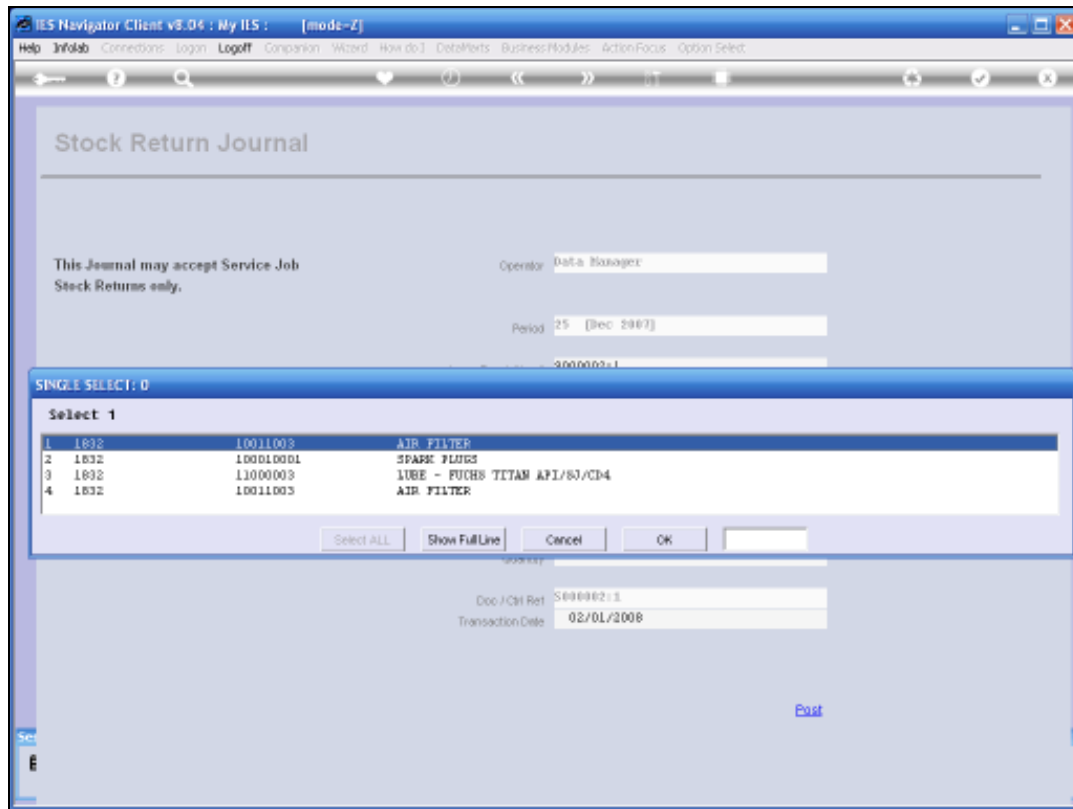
IES Navigator Client v8.04 : My IES : [mode-Z]

Help Infolab Connections Logon Logoff Companion Wizard How do I DataMarts BusinessModules ActionFocus Option Select

Stock Return Journal

This Journal may accept Service Job Stock Returns only.

Operator Data Manager

Period 25 [Dec 2007]

S000002:1

SINGLE SELECT: 0

Select 1

| | | | |
|---|---|---|---|
| 1 | 1832 | 10011003 | AIR FILTER |
| 2 | 1832 | 100010001 | SPARK PLUGS |
| 3 | 1832 | 11000003 | LUBE - FUCHS TITAN API/SJ/CD4 |
| 4 | 1832 | 10011003 | AIR FILTER |

Select ALL Show Full Line Cancel OK

Quantity

Doc / Ctrl Ref S000002:1

Transaction Date 02/01/2008

Post

Se

E